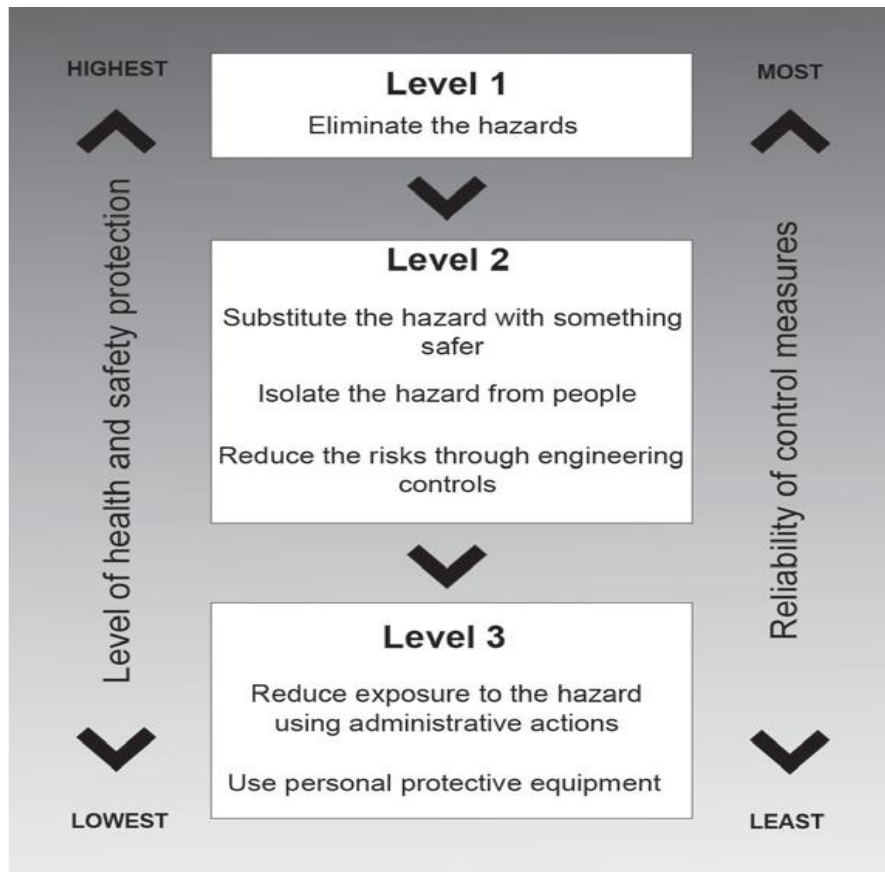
HIGHEST

Level of health and safety protection

LOWEST

Level 1

Eliminate the hazards

Level 2

Substitute the hazard with something safer

Isolate the hazard from people

Reduce the risks through engineering controls

Level 3

Reduce exposure to the hazard using administrative actions

Use personal protective equipment

MOST

Reliability of control measures

LEAST